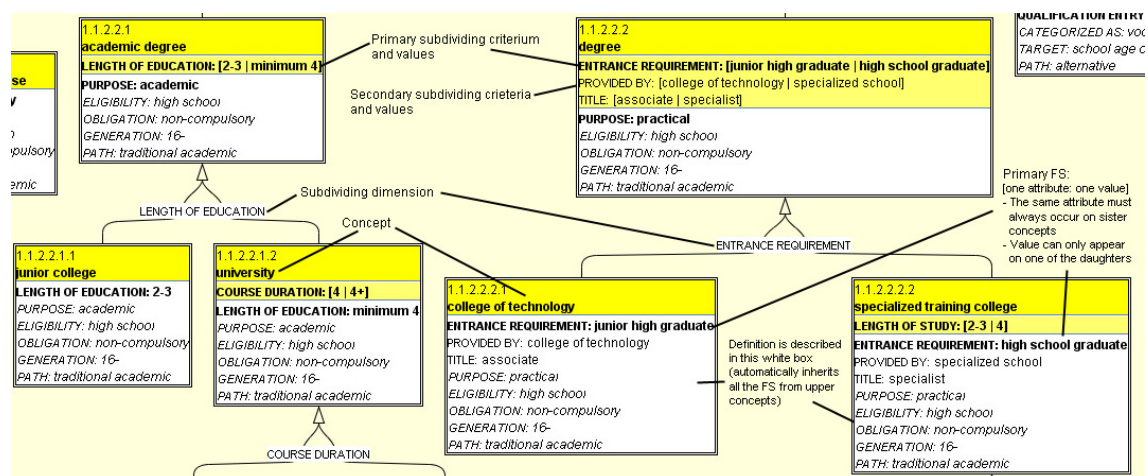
se
v
o
pulsory
emic

1.1.2.2.1
academic degree
LENGTH OF EDUCATION: [2-3 | minimum 4]
PURPOSE: academic
ELIGIBILITY: high school
OBLIGATION: non-compulsory
GENERATION: 16-
PATH: traditional academic

Primary subdividing criterium and values

Secondary subdividing crieteria and values

1.1.2.2.2
degree
ENTRANCE REQUIREMENT: [junior high graduate | high school graduate]
PROVIDED BY: [college of technology | specialized school]
TITLE: [associate | specialist]
PURPOSE: practical
ELIGIBILITY: high school
OBLIGATION: non-compulsory
GENERATION: 16-
PATH: traditional academic

QUALIFICATION ENTRY
CATEGORIZED AS: voc
TARGET: school age c
PATH: alternative

Primary FS:
[one attribute: one value]
- The same attribute must always occur on sister concepts
- Value can only appear on one of the daughters

LENGTH OF EDUCATION

Subdividing dimension

Concept

ENTRANCE REQUIREMENT

1.1.2.2.1.1
junior college
LENGTH OF EDUCATION: 2-3
PURPOSE: academic
ELIGIBILITY: high school
OBLIGATION: non-compulsory
GENERATION: 16-
PATH: traditional academic

1.1.2.2.1.2
university
COURSE DURATION: [4 | 4+]
LENGTH OF EDUCATION: minimum 4
PURPOSE: academic
ELIGIBILITY: high school
OBLIGATION: non-compulsory
GENERATION: 16-
PATH: traditional academic

1.1.2.2.2.1
college of technology
ENTRANCE REQUIREMENT: junior high graduate
PROVIDED BY: college of technology
TITLE: associate
PURPOSE: practical
ELIGIBILITY: high school
OBLIGATION: non-compulsory
GENERATION: 16-
PATH: traditional academic

Definition is described in this white box (automatically inherits all the FS from upper concepts)

1.1.2.2.2.2
specialized training college
LENGTH OF STUDY: [2-3 | 4]
ENTRANCE REQUIREMENT: high school graduate
PROVIDED BY: specialized school
TITLE: specialist
PURPOSE: practical
ELIGIBILITY: high school
OBLIGATION: non-compulsory
GENERATION: 16-
PATH: traditional academic

COURSE DURATION